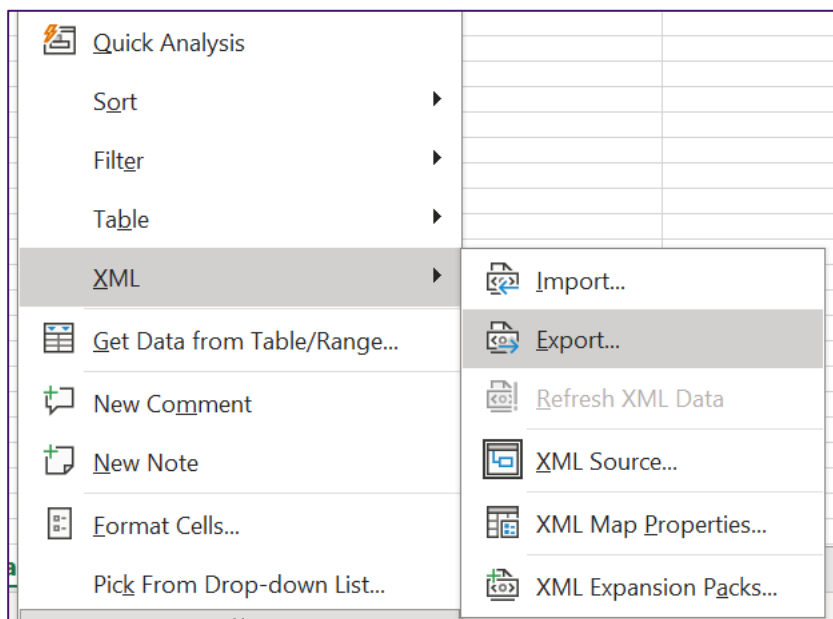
Quick Analysis
Sort
Filter
Table
XML
Get Data from Table/Range...
New Comment
New Note
Format Cells...
Pick From Drop-down List...

Import...
Export...
Refresh XML Data
XML Source...
XML Map Properties...
XML Expansion Packs...